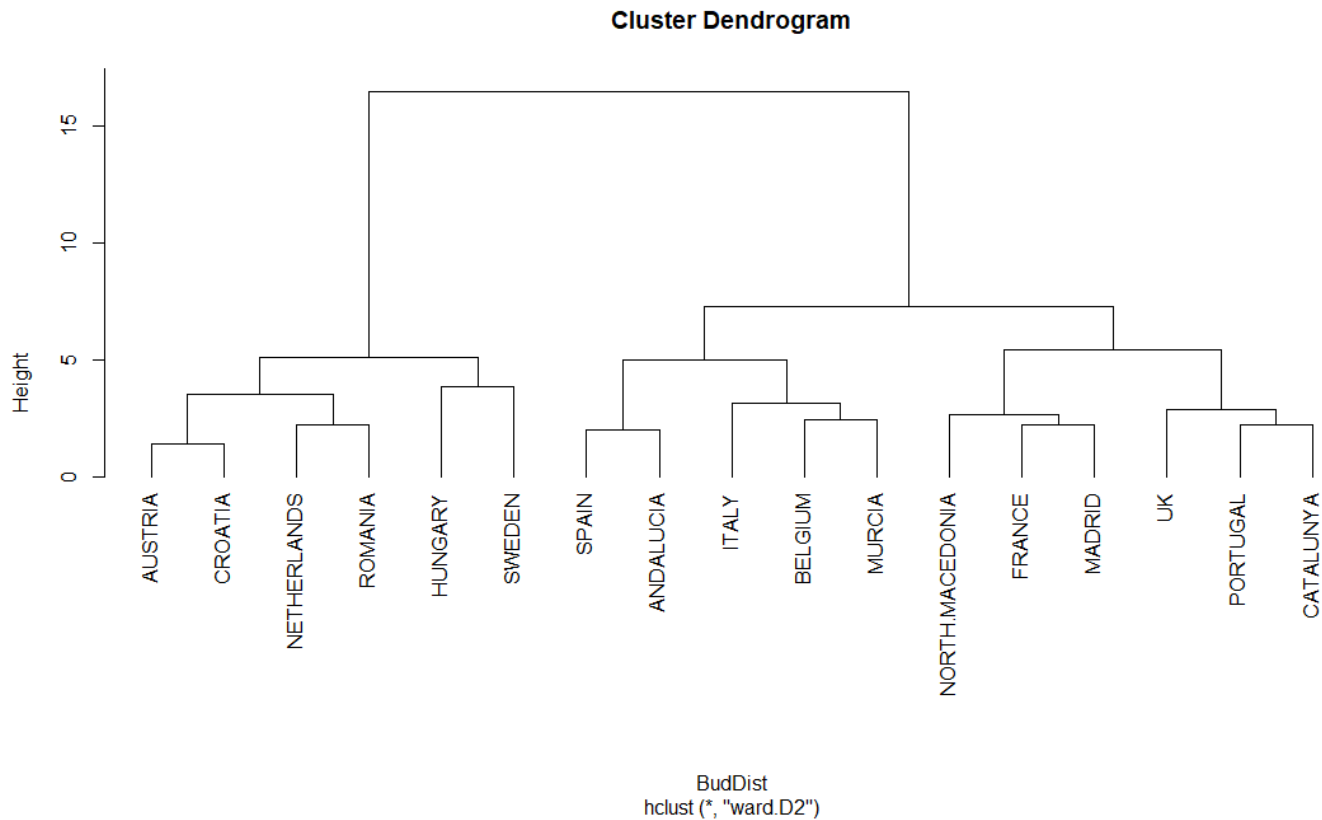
Cluster Dendrogram

Height

15
10
5
0

AUSTRIA
CROATIA
NETHERLANDS
ROMANIA
HUNGARY
SWEDEN
SPAIN
ANDALUCIA
ITALY
BELGIUM
MURCIA
NORTH.MACEDONIA
FRANCE
MADRID
UK
PORTUGAL
CATALUNYA

BudDist
hclust (*, "ward.D2")